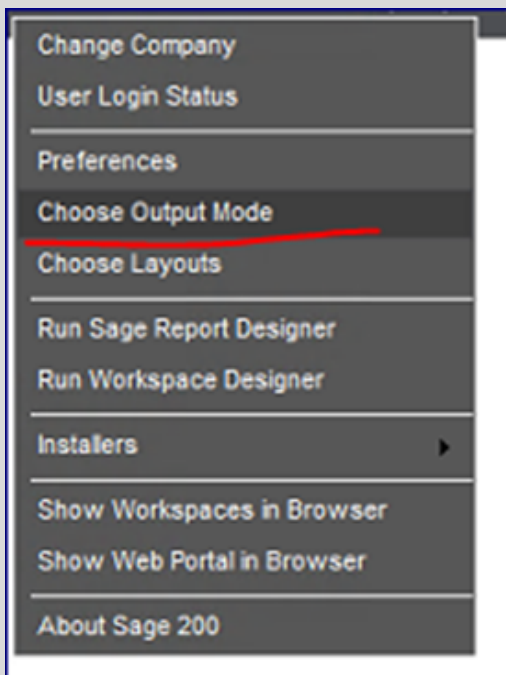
Change Company
User Login Status

Preferences
Choose Output Mode
Choose Layouts

Run Sage Report Designer
Run Workspace Designer

Installers

Show Workspaces in Browser
Show Web Portal in Browser

About Sage 200